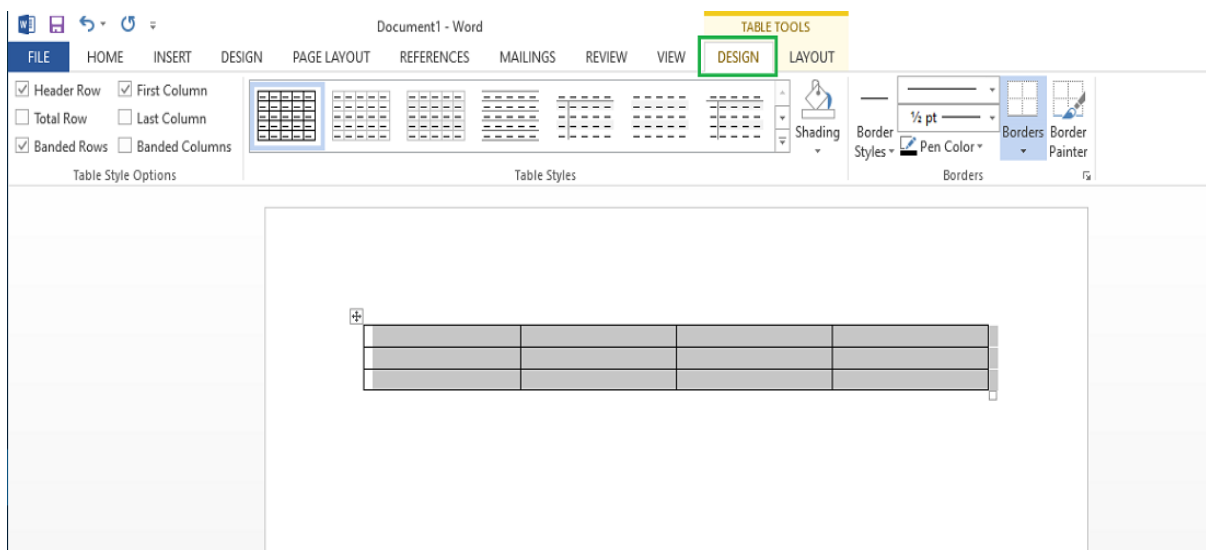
Document1 - Word

TABLE TOOLS

FILE HOME INSERT DESIGN PAGE LAYOUT REFERENCES MAILINGS REVIEW VIEW DESIGN LAYOUT

Header Row
First Column
Total Row
Last Column
Banded Rows
Banded Columns
Table Style Options

Table Styles

Shading

Border Styles
½ pt
Pen Color
Borders
Border Painter
Borders